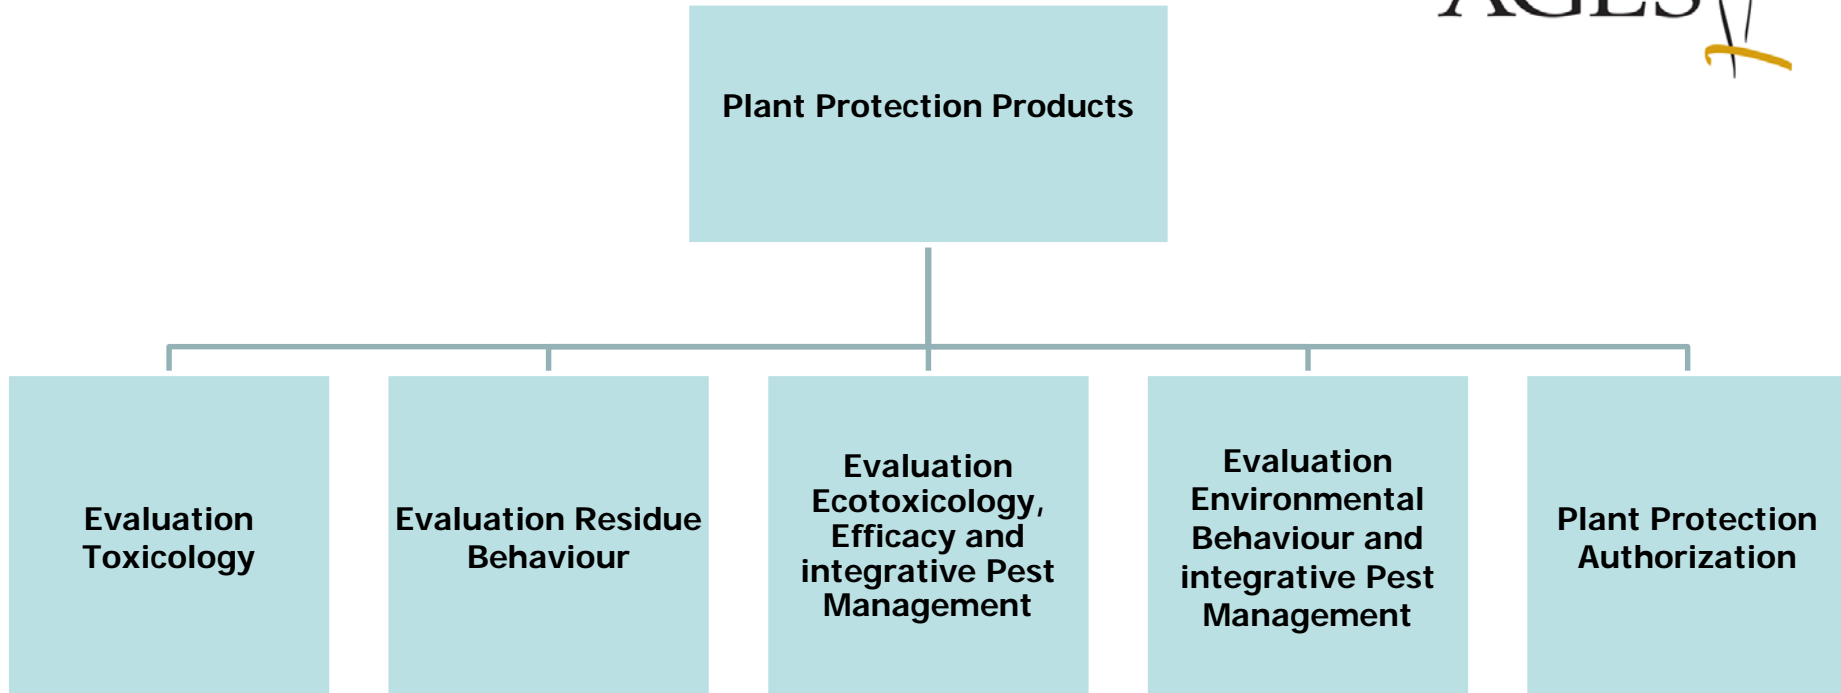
AGES

Plant Protection Products

Evaluation Toxicology

Evaluation Residue Behaviour

Evaluation Ecotoxicology, Efficacy and integrative Pest Management

Evaluation Environmental Behaviour and integrative Pest Management

Plant Protection Authorization